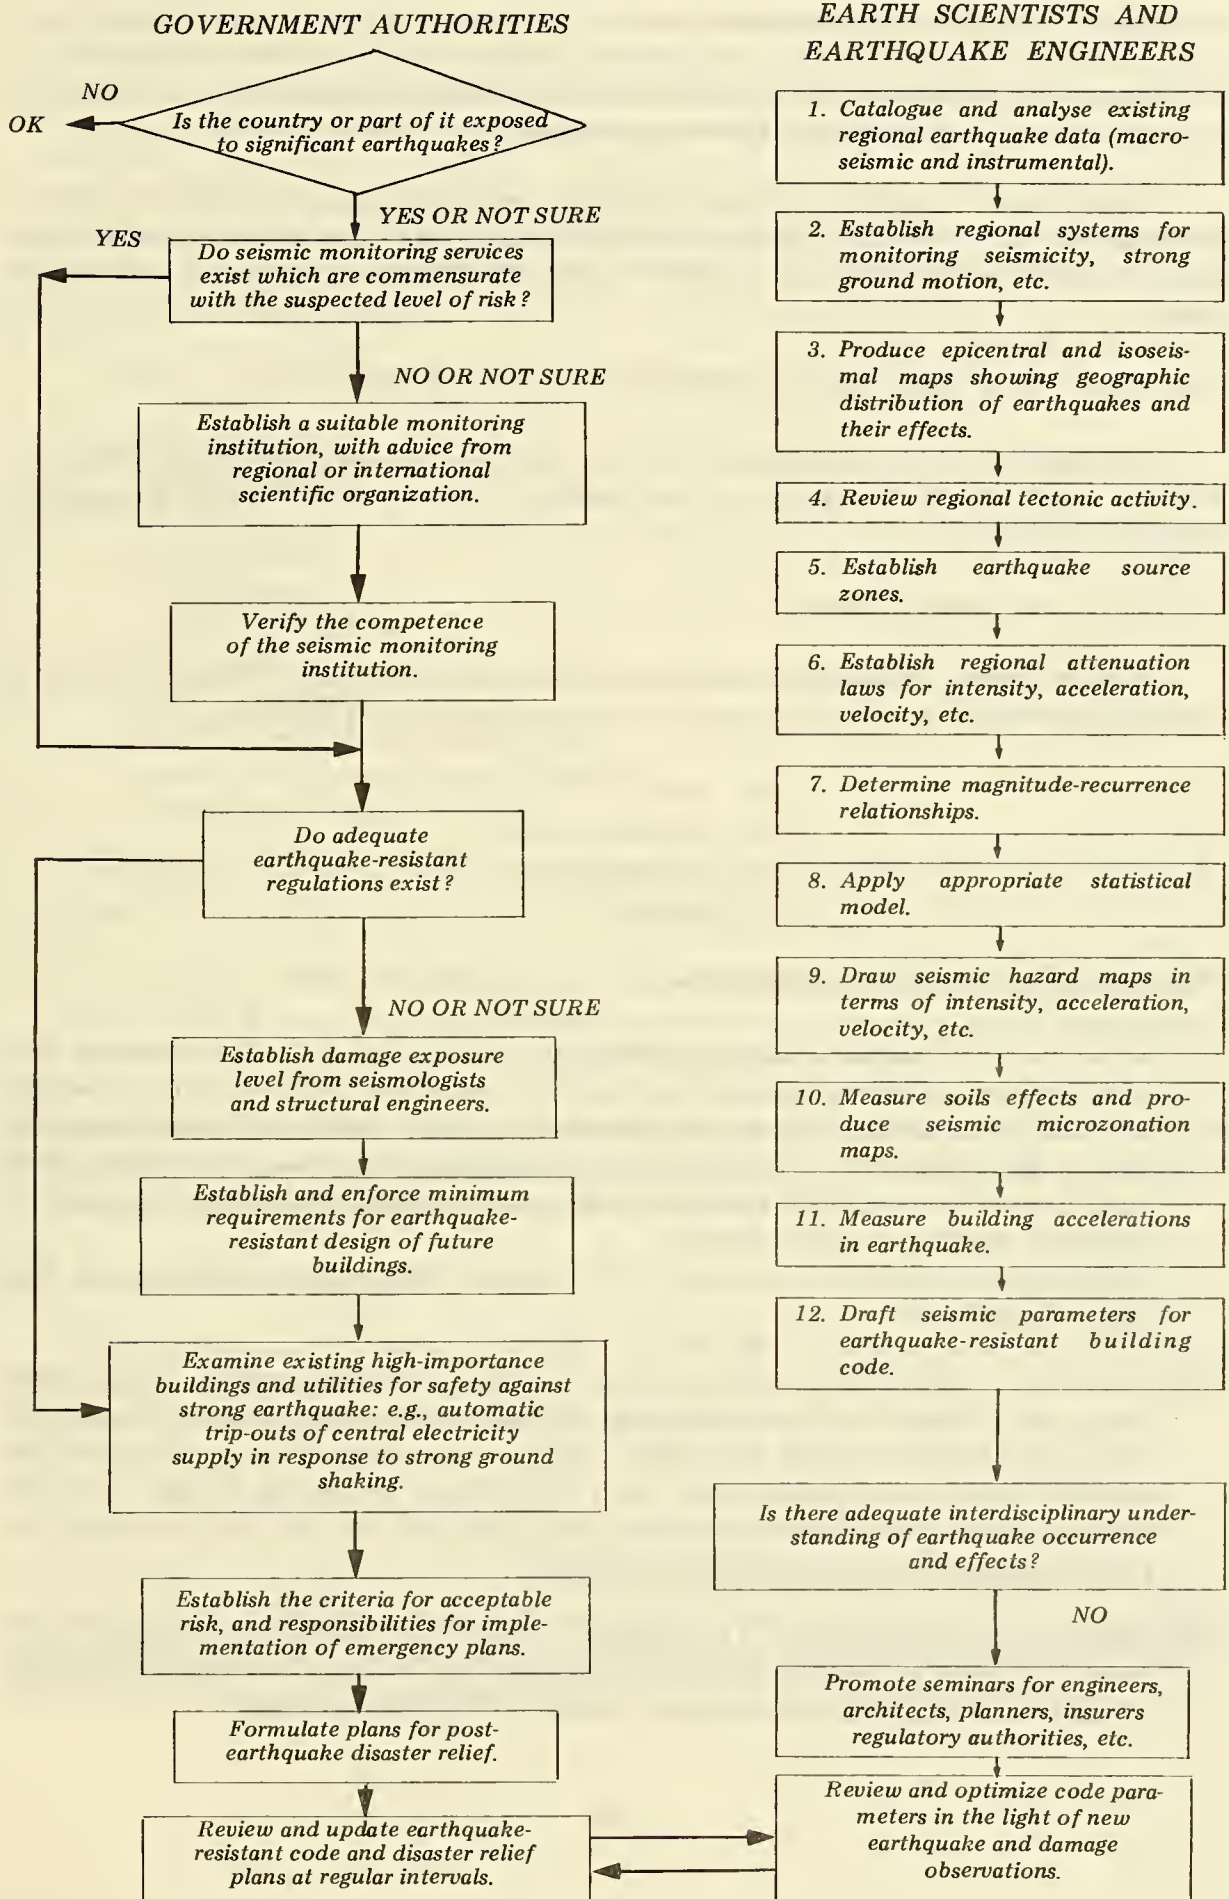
GOVERNMENT AUTHORITIES

NO

OK

Is the country or part of it exposed to significant earthquakes?

YES OR NOT SURE

YES

Do seismic monitoring services exist which are commensurate with the suspected level of risk?

NO OR NOT SURE

Establish a suitable monitoring institution, with advice from regional or international scientific organization.

Verify the competence of the seismic monitoring institution.

Do adequate earthquake-resistant regulations exist?

NO OR NOT SURE

Establish damage exposure level from seismologists and structural engineers.

Establish and enforce minimum requirements for earthquake-resistant design of future buildings.

Examine existing high-importance buildings and utilities for safety against strong earthquake: e.g., automatic trip-outs of central electricity supply in response to strong ground shaking.

Establish the criteria for acceptable risk, and responsibilities for implementation of emergency plans.

Formulate plans for post-earthquake disaster relief.

Review and update earthquake-resistant code and disaster relief plans at regular intervals.

EARTH SCIENTISTS AND EARTHQUAKE ENGINEERS

1. Catalogue and analyse existing regional earthquake data (macroseismic and instrumental).

2. Establish regional systems for monitoring seismicity, strong ground motion, etc.

3. Produce epicentral and isoseismal maps showing geographic distribution of earthquakes and their effects.

4. Review regional tectonic activity.

5. Establish earthquake source zones.

6. Establish regional attenuation laws for intensity, acceleration, velocity, etc.

7. Determine magnitude-recurrence relationships.

8. Apply appropriate statistical model.

9. Draw seismic hazard maps in terms of intensity, acceleration, velocity, etc.

10. Measure soils effects and produce seismic microzonation maps.

11. Measure building accelerations in earthquake.

12. Draft seismic parameters for earthquake-resistant building code.

Is there adequate interdisciplinary understanding of earthquake occurrence and effects?

NO

Promote seminars for engineers, architects, planners, insurers regulatory authorities, etc.

Review and optimize code parameters in the light of new earthquake and damage observations.